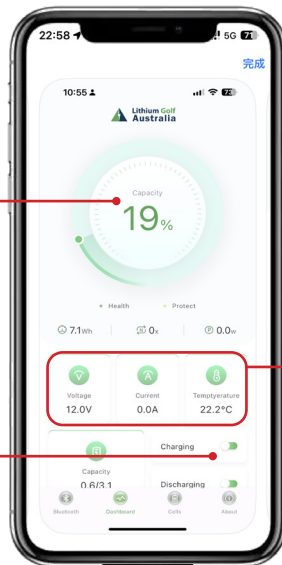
22:58
5G 71
完成

10:55
73

Lithium Golf
Australia

Capacity
19%

Health
Protect

7.1Wh
0x
0.0W

Voltage
12.0V

Current
0.0A

Temptyerature
22.2°C

Capacity
0.6/3.1

Charging

Discharging

Bluetooth
Dashboard
Cells
About